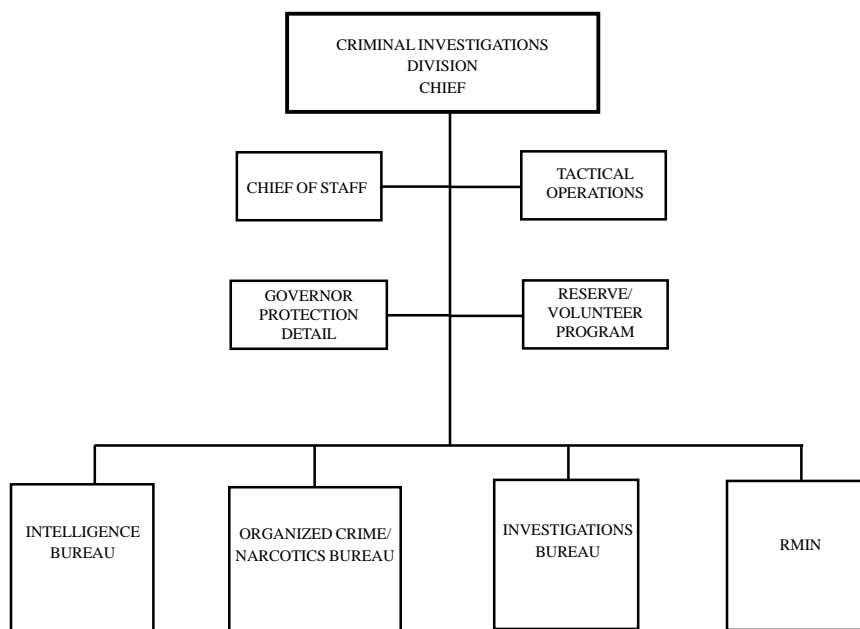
CRIMINAL INVESTIGATIONS
DIVISION
CHIEF

CHIEF OF STAFF

TACTICAL
OPERATIONS

GOVERNOR
PROTECTION
DETAIL

RESERVE/
VOLUNTEER
PROGRAM

INTELLIGENCE
BUREAU

ORGANIZED CRIME/
NARCOTICS BUREAU

INVESTIGATIONS
BUREAU

RMIN